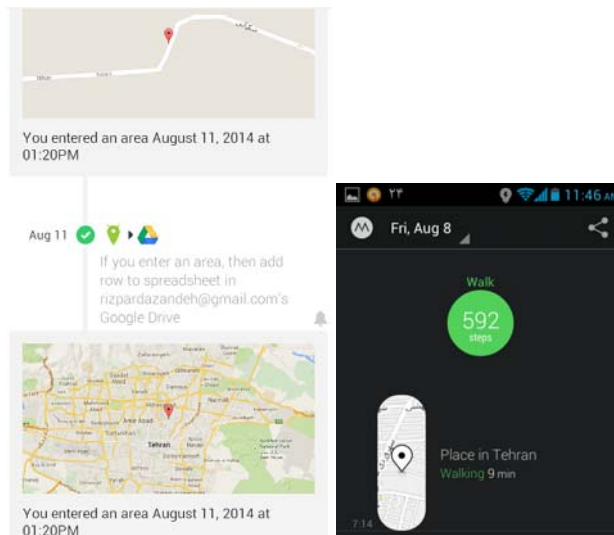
You entered an area August 11, 2014 at 01:20PM

Aug 11

If you enter an area, then add row to spreadsheet in rizpardazandeh@gmail.com's Google Drive

Tehran

You entered an area August 11, 2014 at 01:20PM

۲۳

11:46 AM

Fri, Aug 8

Walk

592
steps

Place in Tehran
Walking 9 min

7:14